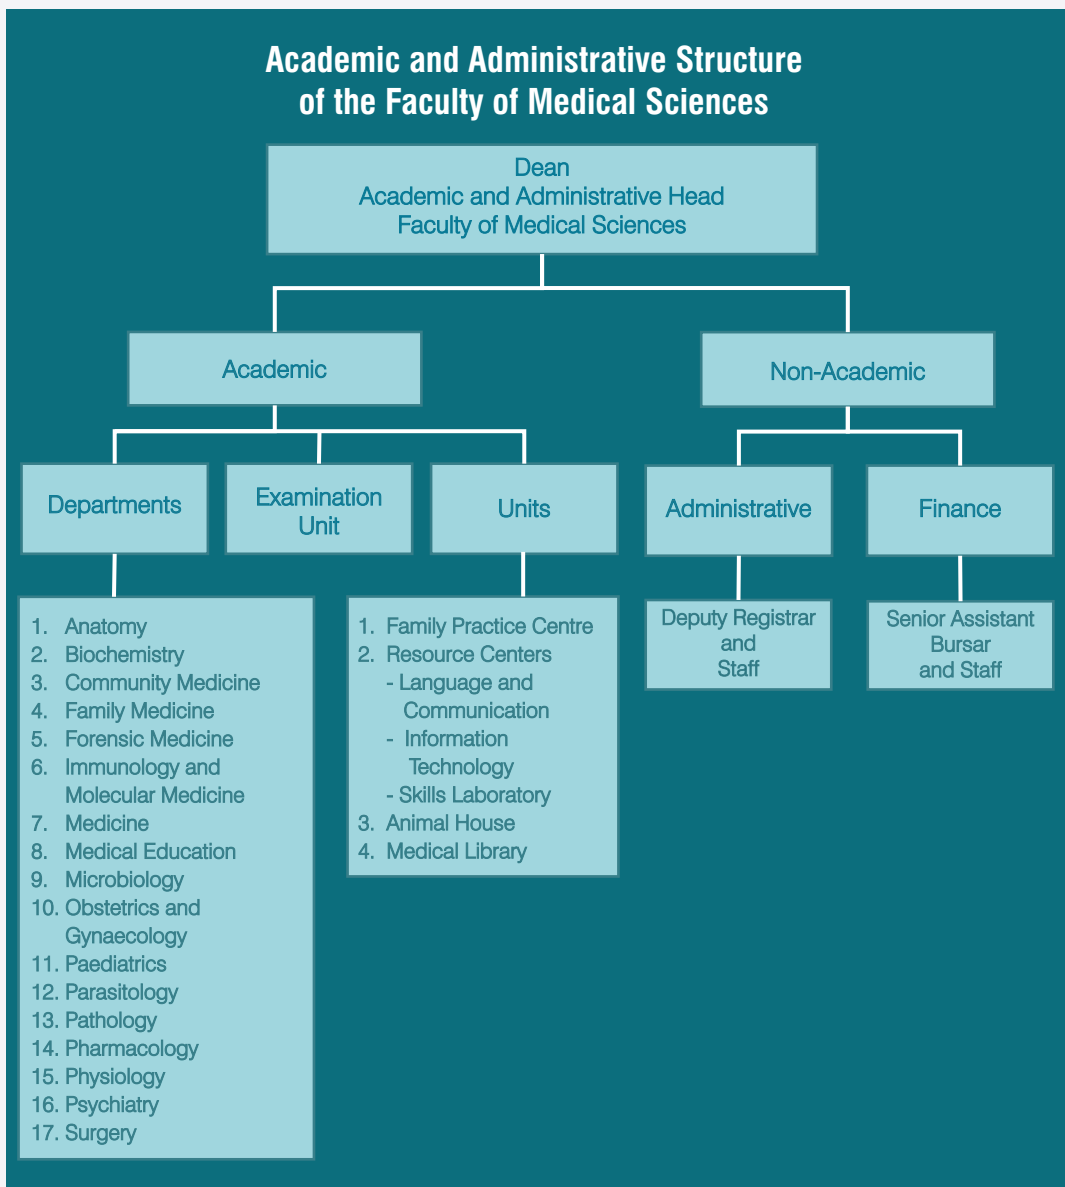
Academic and Administrative Structure of the Faculty of Medical Sciences

Dean
Academic and Administrative Head
Faculty of Medical Sciences

Academic

Non-Academic

Departments

Examination Unit

Units

Administrative

Finance

1. Anatomy
2. Biochemistry
3. Community Medicine
4. Family Medicine
5. Forensic Medicine
6. Immunology and Molecular Medicine
7. Medicine
8. Medical Education
9. Microbiology
10. Obstetrics and Gynaecology
11. Paediatrics
12. Parasitology
13. Pathology
14. Pharmacology
15. Physiology
16. Psychiatry
17. Surgery

1. Family Practice Centre
2. Resource Centers
- Language and Communication
- Information Technology
- Skills Laboratory
3. Animal House
4. Medical Library

Deputy Registrar and Staff

Senior Assistant Bursar and Staff